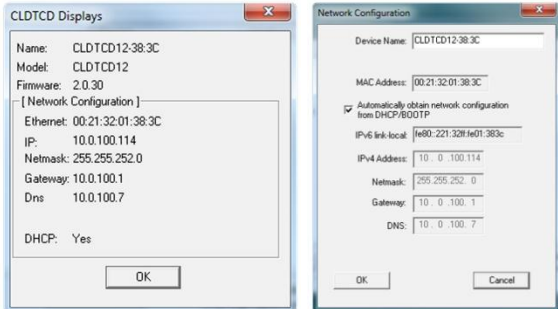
CLDTCD Displays

Name: CLDTCD12-38:3C
Model: CLDTCD12
Firmware: 2.0.30

[ Network Configuration ]
Ethernet: 00:21:32:01:38:3C
IP: 10.0.100.114
Netmask: 255.255.252.0
Gateway: 10.0.100.1
Dns 10.0.100.7

DHCP: Yes

OK

Network Configuration

Device Name: CLDTCD12-38:3C

MAC Address: 00:21:32:01:38:3C

Automatically obtain network configuration from DHCP/BOOTP

IPv6 link-local: fe80::221:32ff:fe01:383c

IPv4 Address: 10 . 0 .100.114

Netmask: 255.255.252. 0

Gateway: 10 . 0 .100. 1

DNS: 10 . 0 .100. 7

OK

Cancel